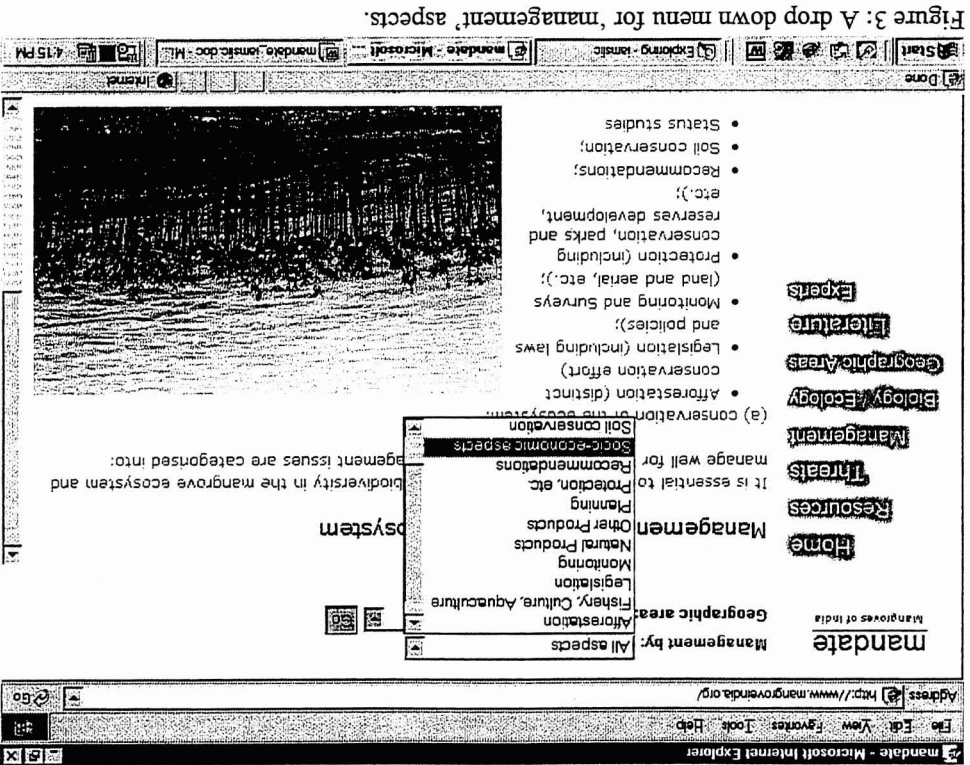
mandate - Microsoft Internet Explorer

File Edit View Favorites Tools Help

Address http://www.mangroveindia.org/ Go

mandate
Mangroves of India

Management by: All aspects
Geographic area:

All aspects
Afforestation
Fishery, Culture, Aquaculture
Legislation
Monitoring
Natural Products
Other Products
Planning
Protection, etc.
Recommendations
Socio-economic aspects
Soil conservation

Home
Resources
Threats
Management
Biology / Ecology
Geographic Areas
Literature
Experts

Managemen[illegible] osystem

It is essential to manage well for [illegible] biodiversity in the mangrove ecosystem and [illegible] agement issues are categorised into:

(a) conservation of the ecosystem:
• Afforestation (distinct conservation effort)
• Legislation (including laws and policies);
• Monitoring and Surveys (land and aerial, etc.);
• Protection (including conservation, parks and reserves development, etc.);
• Recommendations;
• Soil conservation;
• Status studies

Done Internet

Start Exploring - ianslic mandate - Microsoft ... mandate_ianslic.doc - Mi... 4:15 PM

Figure 3: A drop down menu for 'management' aspects.